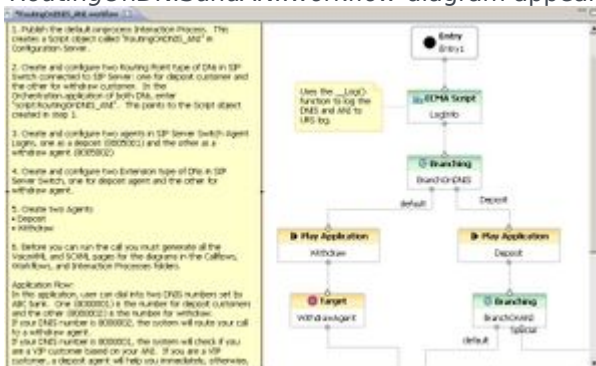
RoutingOnDNIS_ANI.workflow diagram appear

RoutingOnDNIS_ANI.workflow

1. Publish the default.vxml/voice Interaction Process. This creates a Script object called "RoutingOnDNIS_ANI" in Configuration Server.

2. Create and configure two Routing Point type of DNs in SIP Switch connected to SIP Server: one for deposit customer and the other for withdraw customer. In the Orchestration application of both DNs, enter "script:RoutingOnDNIS_ANI". This points to the Script object created in step 1.

3. Create and configure two agents in SIP Server Switch Agent Logins, one as a deposit (8005001) and the other as a withdraw agent (8005002).

4. Create and configure two Extension type of DNs in SIP Server Switch, one for deposit agent and the other for withdraw agent.

5. Create two Agents:
• Deposit
• Withdraw

6. Before you can run the call you must generate all the VoiceXML and SCXML pages for the diagrams in the Callflows, Workflows, and Interaction Processes folders.

Application Flow:
In this application, user can dial into two DNIS numbers set by ABC Bank. One (8000001) is the number for deposit customers and the other (8000002) is the number for withdraw.
If your DNIS number is 8000002, the system will route your call to a withdraw agent.
If your DNIS number is 8000001, the system will check if you are a VIP customer based on your ANI. If you are a VIP customer, a deposit agent will help you immediately, otherwise,

Entry
Entry1

Uses the __Log() function to log the DNIS and ANI to URS log.

ECMA Script
LogInfo

Branching
BranchOnDNIS

default

Deposit

Play Application
Withdraw

Play Application
Deposit

Target
WithdrawAgent

Branching
BranchOnANI

default

SipUser